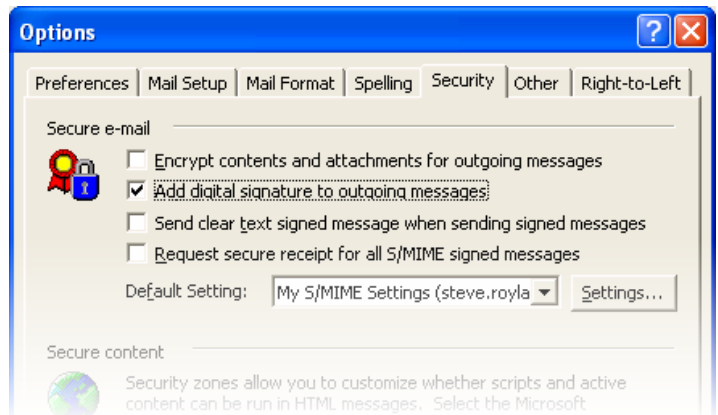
Options

Preferences | Mail Setup | Mail Format | Spelling | Security | Other | Right-to-Left

Secure e-mail

Encrypt contents and attachments for outgoing messages

Add digital signature to outgoing messages

Send clear text signed message when sending signed messages

Request secure receipt for all S/MIME signed messages

Default Setting: My S/MIME Settings (steve.royla

Settings...

Secure content

Security zones allow you to customize whether scripts and active content can be run in HTML messages. Select the Microsoft